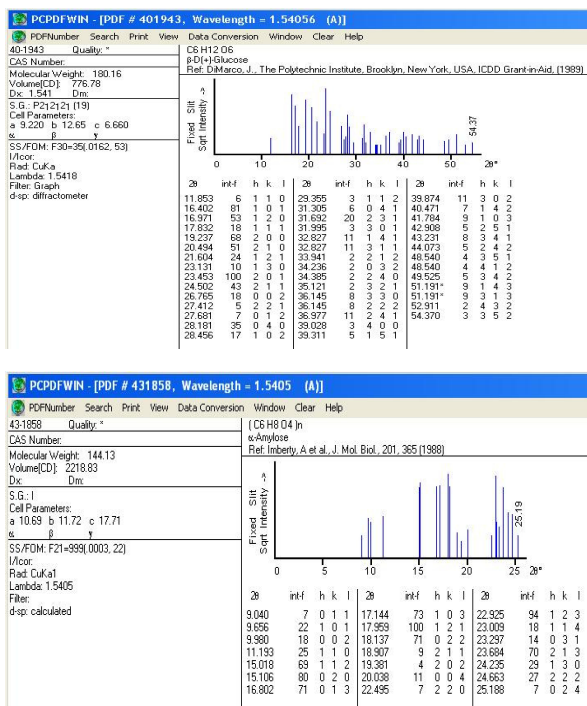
PCPDFWIN - [PDF # 401943, Wavelength = 1.54056 (A)]

PDFNumber Search Print View Data Conversion Window Clear Help

40-1943 Quality: *
CAS Number:
Molecular Weight: 180.16
Volume[CD]: 776.78
Dx: 1.541 Dm:
S.G.: $P2_12_12_1$ (19)
Cell Parameters:
a 9.220 b 12.65 c 6.660
α β γ
SS/FOM: F30=35(.0162, 53)
I/Icor:
Rad: CuKa
Lambda: 1.5418
Filter: Graph
d-sp: diffractometer

C6 H12 O6
β-D(+)-Glucose
Ref: DiMarco, J., The Polytechnic Institute, Brooklyn, New York, USA, ICDD Grant-in-Aid, (1989)

Fixed Slit Sqrt Intensity ->
54.37
0 10 20 30 40 50 2θ°

| 2θ | int-f | h | k | l | 2θ | int-f | h | k | l | 2θ | int-f | h | k | l |
|---|---|---|---|---|---|---|---|---|---|---|---|---|---|---|
| 11.853 | 6 | 1 | 1 | 0 | 29.355 | 3 | 1 | 1 | 2 | 39.874 | 11 | 3 | 0 | 2 |
| 16.402 | 81 | 1 | 0 | 1 | 31.305 | 6 | 0 | 4 | 1 | 40.471 | 7 | 1 | 4 | 2 |
| 16.971 | 53 | 1 | 2 | 0 | 31.692 | 20 | 2 | 3 | 1 | 41.784 | 9 | 1 | 0 | 3 |
| 17.832 | 18 | 1 | 1 | 1 | 31.995 | 3 | 3 | 0 | 1 | 42.908 | 5 | 2 | 5 | 1 |
| 19.237 | 68 | 2 | 0 | 0 | 32.827 | 11 | 1 | 4 | 1 | 43.231 | 8 | 3 | 4 | 1 |
| 20.494 | 51 | 2 | 1 | 0 | 32.827 | 11 | 3 | 1 | 1 | 44.073 | 5 | 2 | 4 | 2 |
| 21.604 | 24 | 1 | 2 | 1 | 33.941 | 2 | 2 | 1 | 2 | 48.540 | 4 | 3 | 5 | 1 |
| 23.131 | 10 | 1 | 3 | 0 | 34.236 | 2 | 0 | 3 | 2 | 48.540 | 4 | 4 | 1 | 2 |
| 23.453 | 100 | 2 | 0 | 1 | 34.385 | 2 | 2 | 4 | 0 | 49.525 | 5 | 3 | 4 | 2 |
| 24.502 | 43 | 2 | 1 | 1 | 35.121 | 2 | 2 | 2 | 2 | 51.191* | 9 | 1 | 4 | 3 |
| 26.765 | 18 | 0 | 0 | 2 | 36.145 | 8 | 3 | 3 | 0 | 51.191* | 9 | 3 | 1 | 3 |
| 27.412 | 5 | 2 | 2 | 1 | 36.145 | 8 | 2 | 2 | 2 | 52.911 | 2 | 4 | 3 | 2 |
| 27.681 | 7 | 0 | 1 | 2 | 36.977 | 11 | 2 | 4 | 1 | 54.370 | 3 | 3 | 5 | 2 |
| 28.181 | 35 | 0 | 4 | 0 | 39.028 | 3 | 4 | 0 | 0 | | | | | |
| 28.456 | 17 | 1 | 0 | 2 | 39.311 | 5 | 1 | 5 | 1 | | | | | |

PCPDFWIN - [PDF # 431858, Wavelength = 1.5405 (A)]

PDFNumber Search Print View Data Conversion Window Clear Help

43-1858 Quality: *
CAS Number:
Molecular Weight: 144.13
Volume[CD]: 2218.83
Dx: Dm:
S.G.: I
Cell Parameters:
a 10.69 b 11.72 c 17.71
α β γ
SS/FOM: F21=999(.0003, 22)
I/Icor:
Rad: CuKa1
Lambda: 1.5405
Filter:
d-sp: calculated

( C6 H8 O4 )n
α-Amylose
Ref: Imberty, A et al., J. Mol. Biol., 201, 365 (1988)

Fixed Slit Sqrt Intensity ->
25.19
0 5 10 15 20 25 2θ°

| 2θ | int-f | h | k | l | 2θ | int-f | h | k | l | 2θ | int-f | h | k | l |
|---|---|---|---|---|---|---|---|---|---|---|---|---|---|---|
| 9.040 | 7 | 0 | 1 | 1 | 17.144 | 73 | 1 | 0 | 3 | 22.925 | 94 | 1 | 2 | 3 |
| 9.656 | 22 | 1 | 0 | 1 | 17.959 | 100 | 1 | 2 | 1 | 23.009 | 18 | 1 | 1 | 4 |
| 9.980 | 18 | 0 | 0 | 2 | 18.137 | 71 | 0 | 2 | 2 | 23.297 | 14 | 0 | 3 | 1 |
| 11.193 | 25 | 1 | 1 | 0 | 18.907 | 9 | 2 | 1 | 1 | 23.684 | 70 | 2 | 1 | 3 |
| 15.018 | 69 | 1 | 1 | 2 | 19.381 | 4 | 2 | 0 | 2 | 24.235 | 29 | 1 | 3 | 0 |
| 15.106 | 80 | 0 | 2 | 0 | 20.038 | 11 | 0 | 0 | 4 | 24.663 | 27 | 2 | 2 | 2 |
| 16.802 | 71 | 0 | 1 | 3 | 22.495 | 7 | 2 | 2 | 0 | 25.188 | 7 | 0 | 2 | 4 |